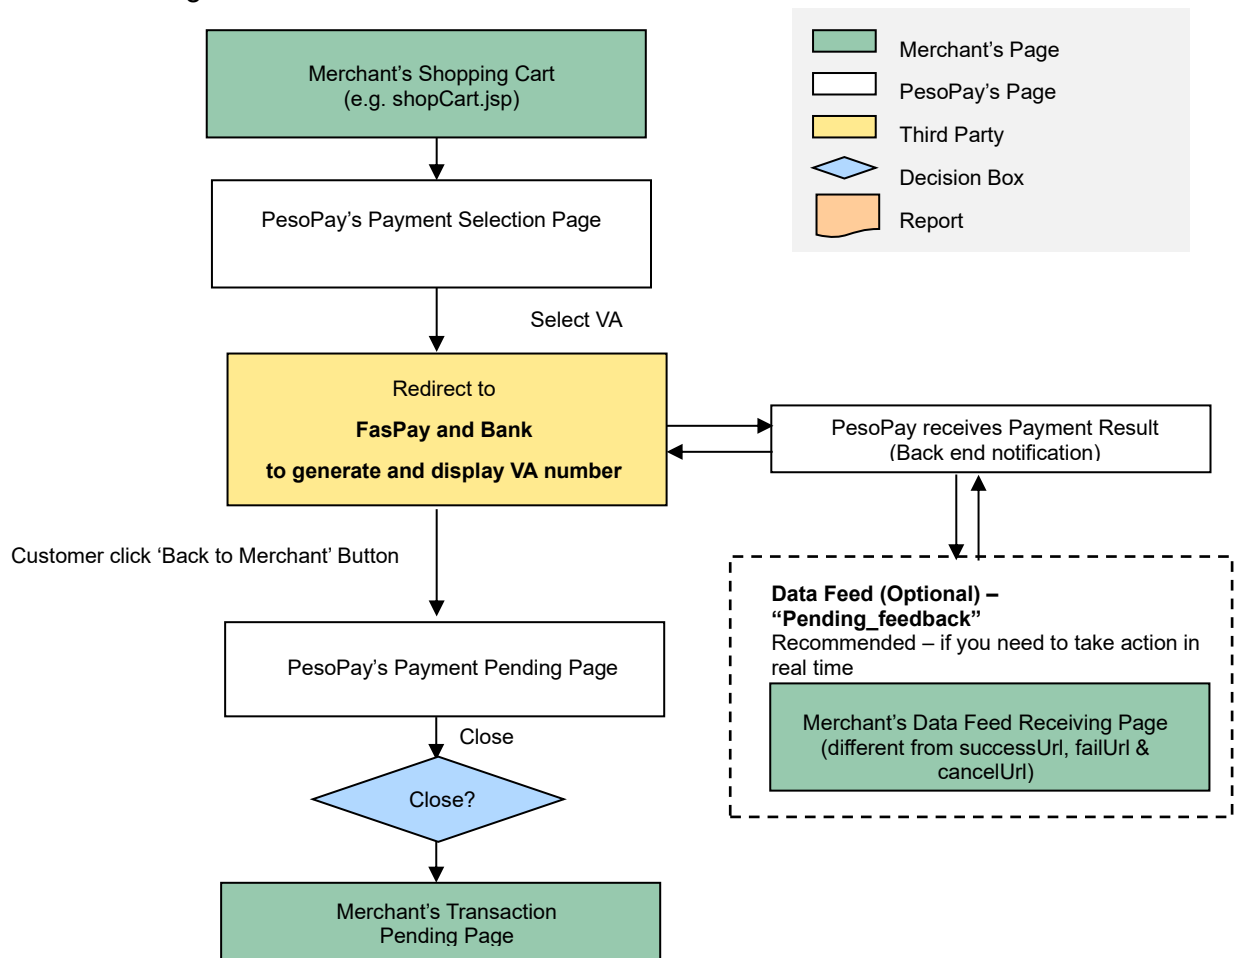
Merchant's Page
PesoPay's Page
Third Party
Decision Box
Report

Merchant's Shopping Cart
(e.g. shopCart.jsp)

PesoPay's Payment Selection Page

Select VA

Redirect to
**FasPay and Bank**
**to generate and display VA number**

PesoPay receives Payment Result
(Back end notification)

Customer click 'Back to Merchant' Button

**Data Feed (Optional) – "Pending_feedback"**
Recommended – if you need to take action in real time

Merchant's Data Feed Receiving Page
(different from successUrl, failUrl & cancelUrl)

PesoPay's Payment Pending Page

Close

Close?

Merchant's Transaction
Pending Page